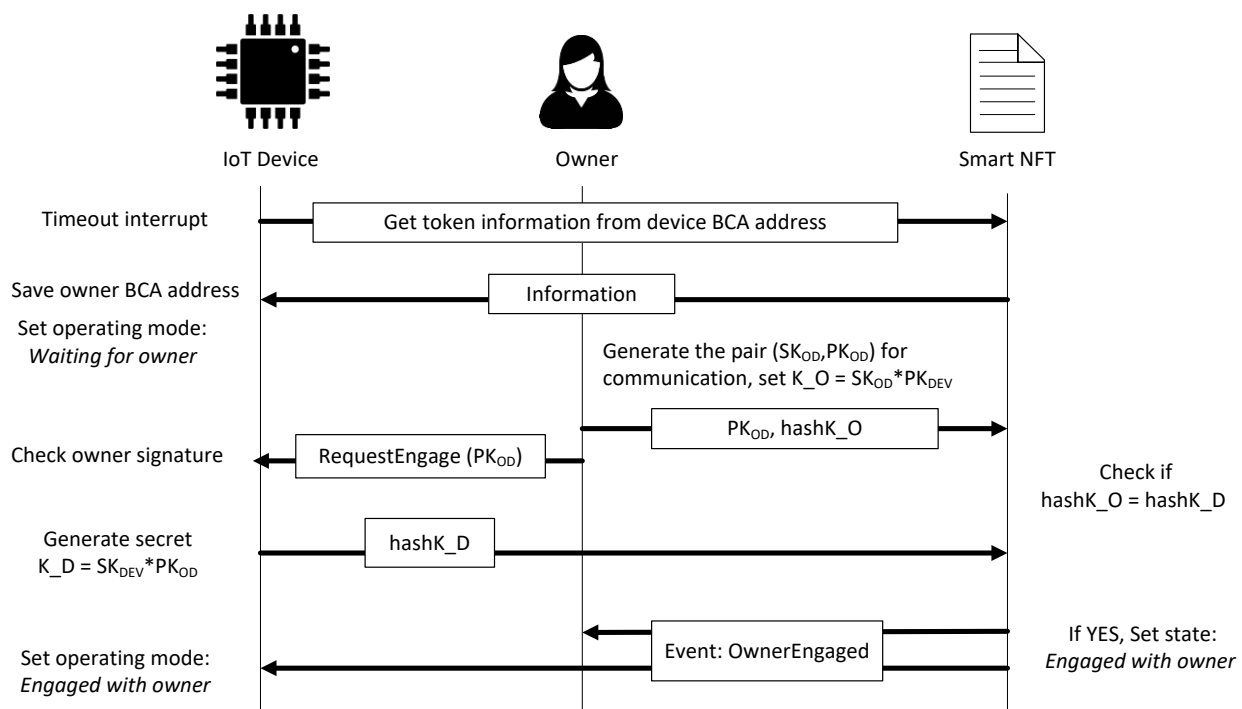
IoT Device

Owner

Smart NFT

Timeout interrupt

Get token information from device BCA address

Save owner BCA address

Information

Set operating mode: *Waiting for owner*

Generate the pair ($SK_{OD}$,$PK_{OD}$) for communication, set K_O = $SK_{OD}$*$PK_{DEV}$

$PK_{OD}$, hashK_O

Check owner signature

RequestEngage ($PK_{OD}$)

Check if hashK_O = hashK_D

Generate secret K_D = $SK_{DEV}$*$PK_{OD}$

hashK_D

Event: OwnerEngaged

If YES, Set state: *Engaged with owner*

Set operating mode: *Engaged with owner*